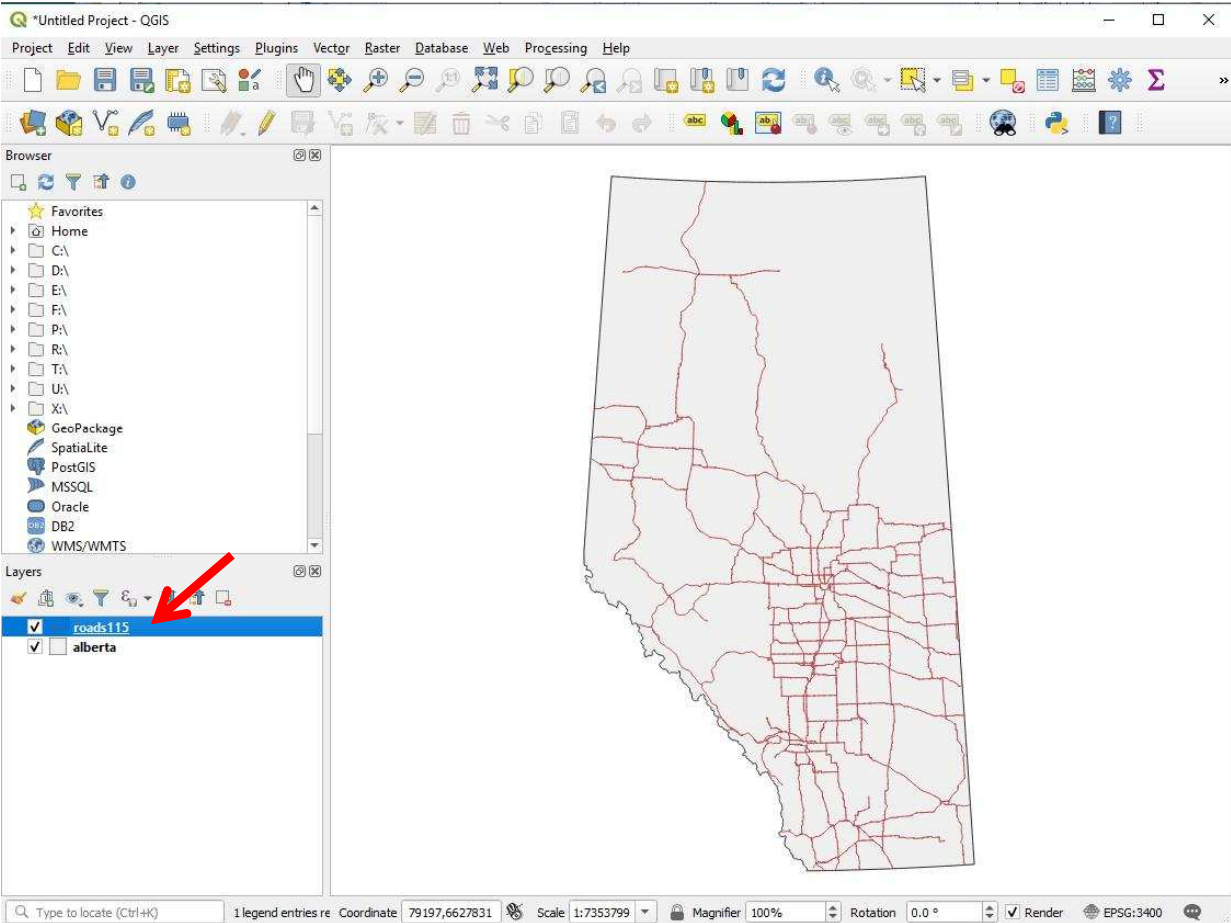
*Untitled Project - QGIS

Project Edit View Layer Settings Plugins Vector Raster Database Web Processing Help

Browser

Favorites
Home
C:\
D:\
E:\
F:\
P:\
R:\
T:\
U:\
X:\
GeoPackage
SpatiaLite
PostGIS
MSSQL
Oracle
DB2
WMS/WMTS

Layers

roads115
alberta

Type to locate (Ctrl+K)
1 legend entries re
Coordinate 79197,6627831
Scale 1:7353799
Magnifier 100%
Rotation 0.0 °
Render
EPSG:3400